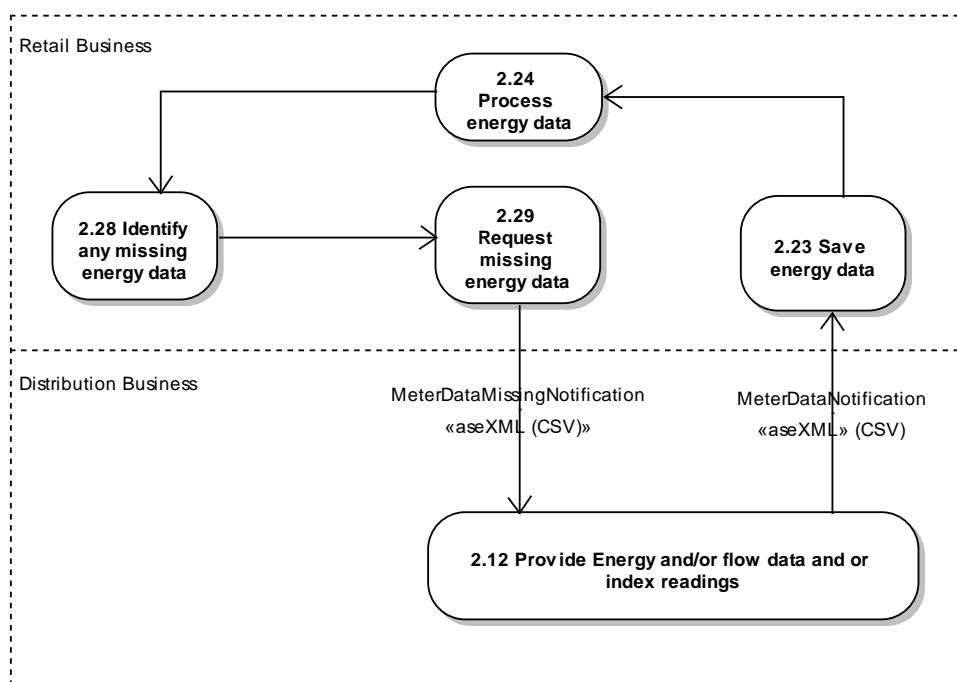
Retail Business

2.24 Process energy data

2.28 Identify any missing energy data

2.29 Request missing energy data

2.23 Save energy data

Distribution Business

MeterDataMissingNotification «aseXML (CSV)»

MeterDataNotification «aseXML» (CSV)

2.12 Provide Energy and/or flow data and or index readings